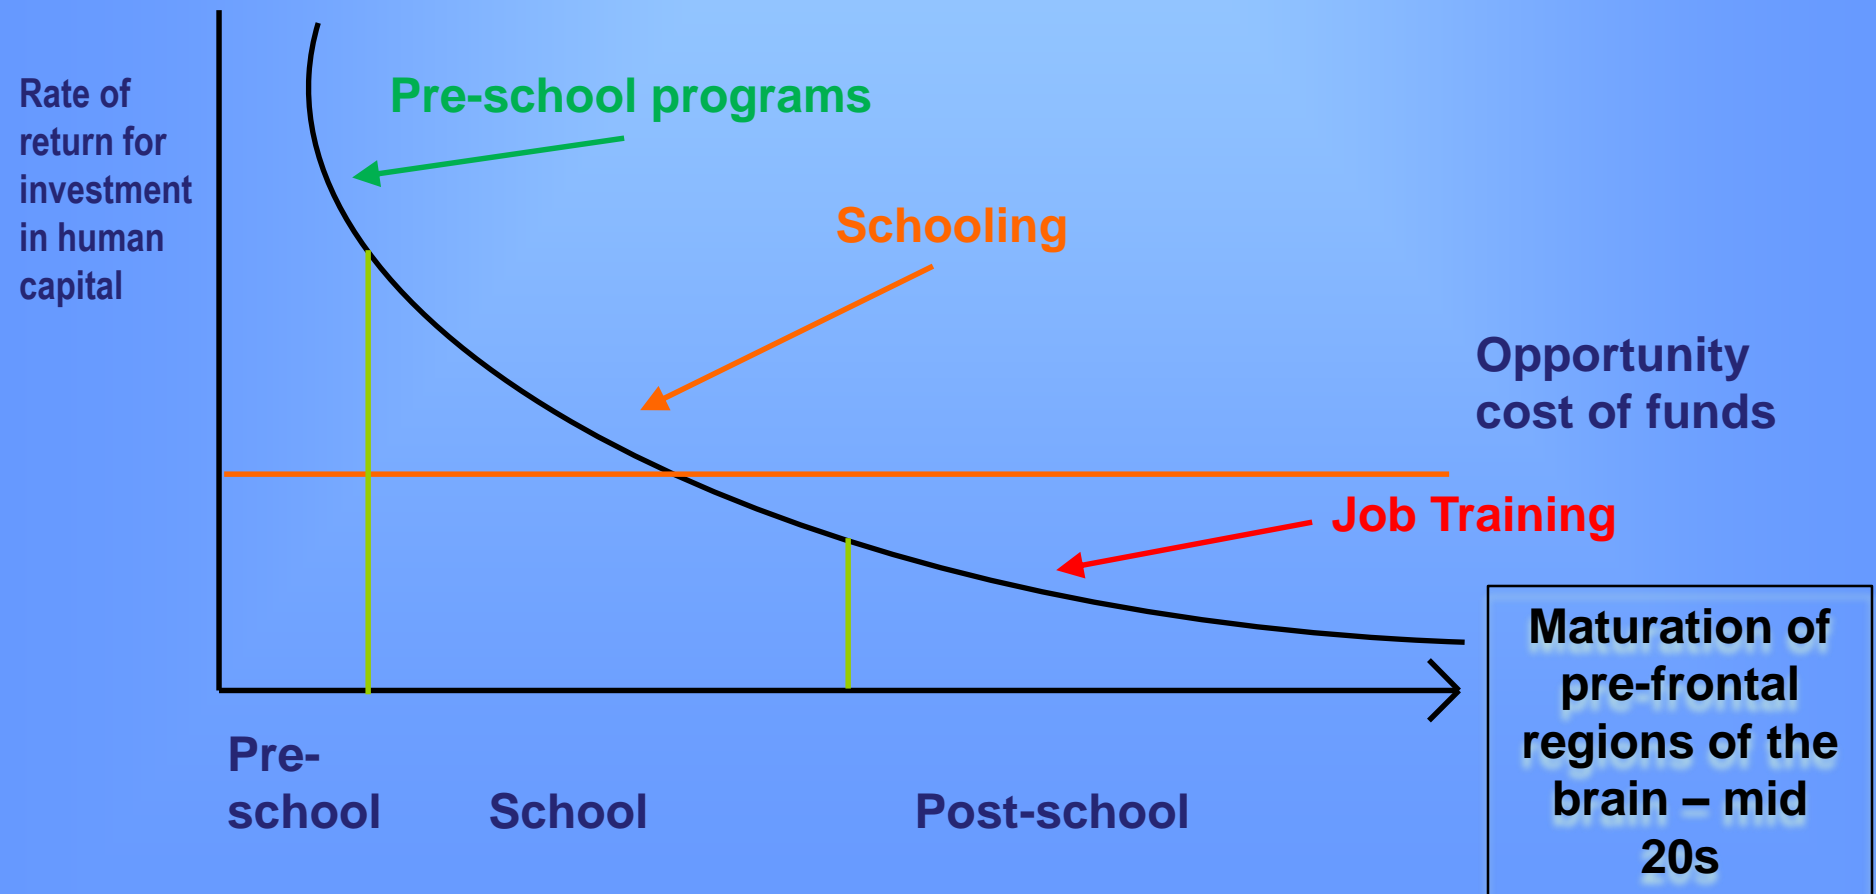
Rate of return for investment in human capital

Pre-school programs

Schooling

Opportunity cost of funds

Job Training

Maturation of pre-frontal regions of the brain – mid 20s

Pre-school

School

Post-school